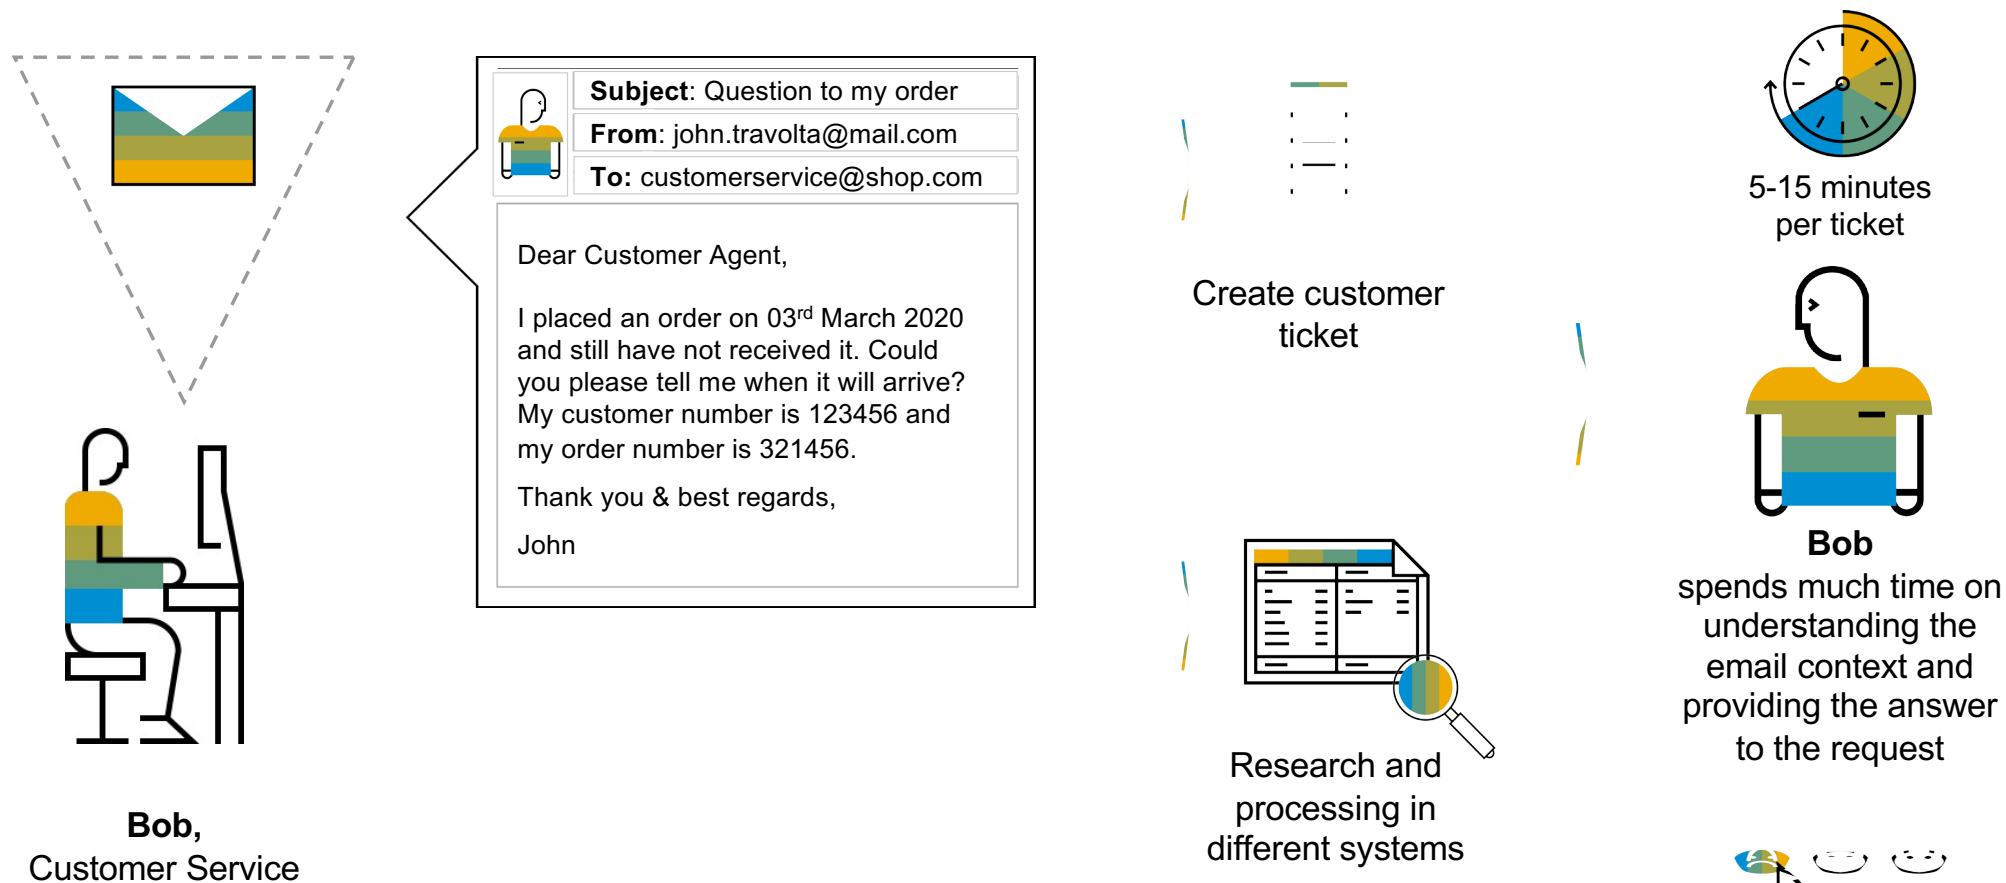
**Subject**: Question to my order

**From**: john.travolta@mail.com

**To:** customerservice@shop.com

Dear Customer Agent,

I placed an order on 03$^{rd}$ March 2020 and still have not received it. Could you please tell me when it will arrive? My customer number is 123456 and my order number is 321456.

Thank you & best regards,

John

**Bob,**
Customer Service

Create customer ticket

Research and processing in different systems

5-15 minutes per ticket

**Bob**
spends much time on understanding the email context and providing the answer to the request